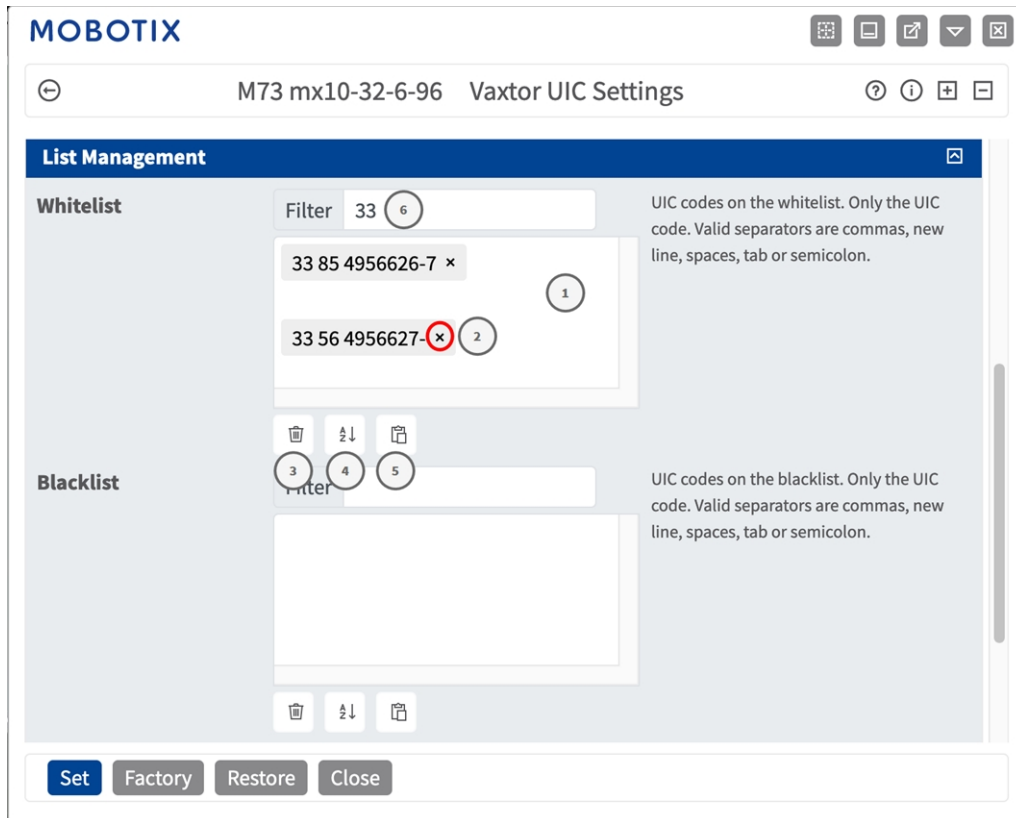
MOBOTIX

M73 mx10-32-6-96 Vaxtor UIC Settings

List Management

Whitelist

Filter 33 6

33 85 4956626-7 ×

1

33 56 4956627- × 2

3 4 5

UIC codes on the whitelist. Only the UIC code. Valid separators are commas, new line, spaces, tab or semicolon.

Blacklist

Filter

UIC codes on the blacklist. Only the UIC code. Valid separators are commas, new line, spaces, tab or semicolon.

Set Factory Restore Close